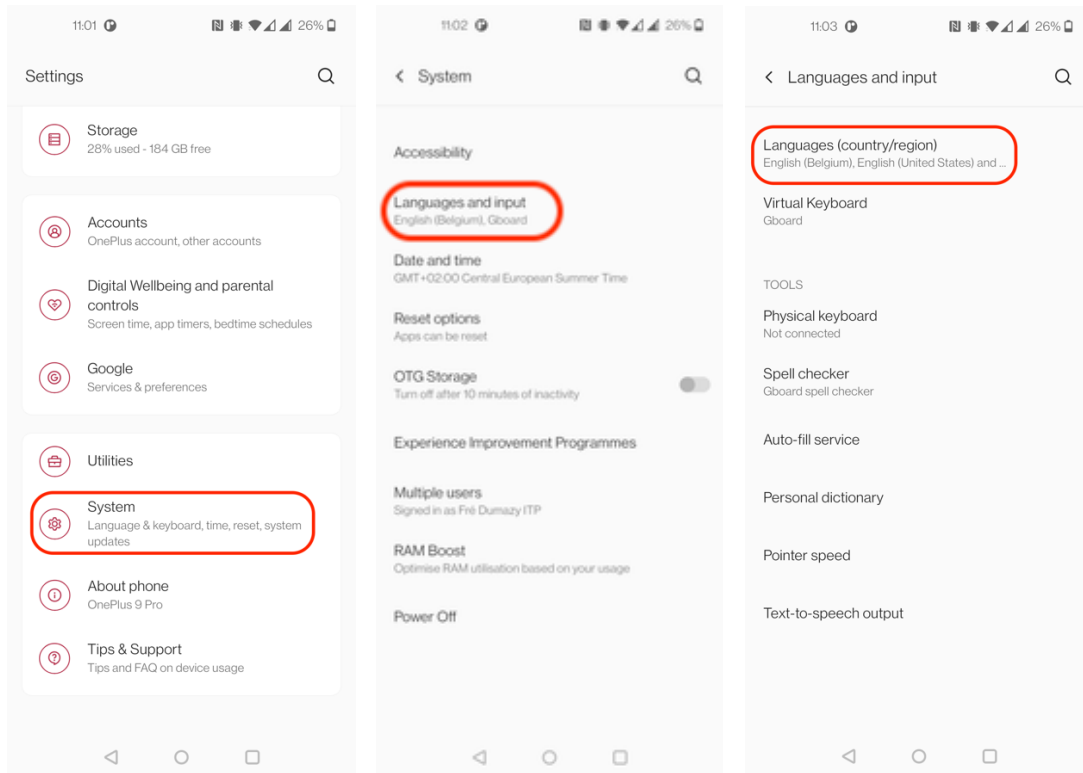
11:01 26%

Settings

Storage
28% used - 184 GB free

Accounts
OnePlus account, other accounts

Digital Wellbeing and parental controls
Screen time, app timers, bedtime schedules

Google
Services & preferences

Utilities

System
Language & keyboard, time, reset, system updates

About phone
OnePlus 9 Pro

Tips & Support
Tips and FAQ on device usage

11:02 26%

System

Accessibility

Languages and input
English (Belgium), Gboard

Date and time
GMT+02:00 Central European Summer Time

Reset options
Apps can be reset

OTG Storage
Turn off after 10 minutes of inactivity

Experience Improvement Programmes

Multiple users
Signed in as Fré Dumazy ITP

RAM Boost
Optimise RAM utilisation based on your usage

Power Off

11:03 26%

Languages and input

Languages (country/region)
English (Belgium), English (United States) and ...

Virtual Keyboard
Gboard

TOOLS

Physical keyboard
Not connected

Spell checker
Gboard spell checker

Auto-fill service

Personal dictionary

Pointer speed

Text-to-speech output